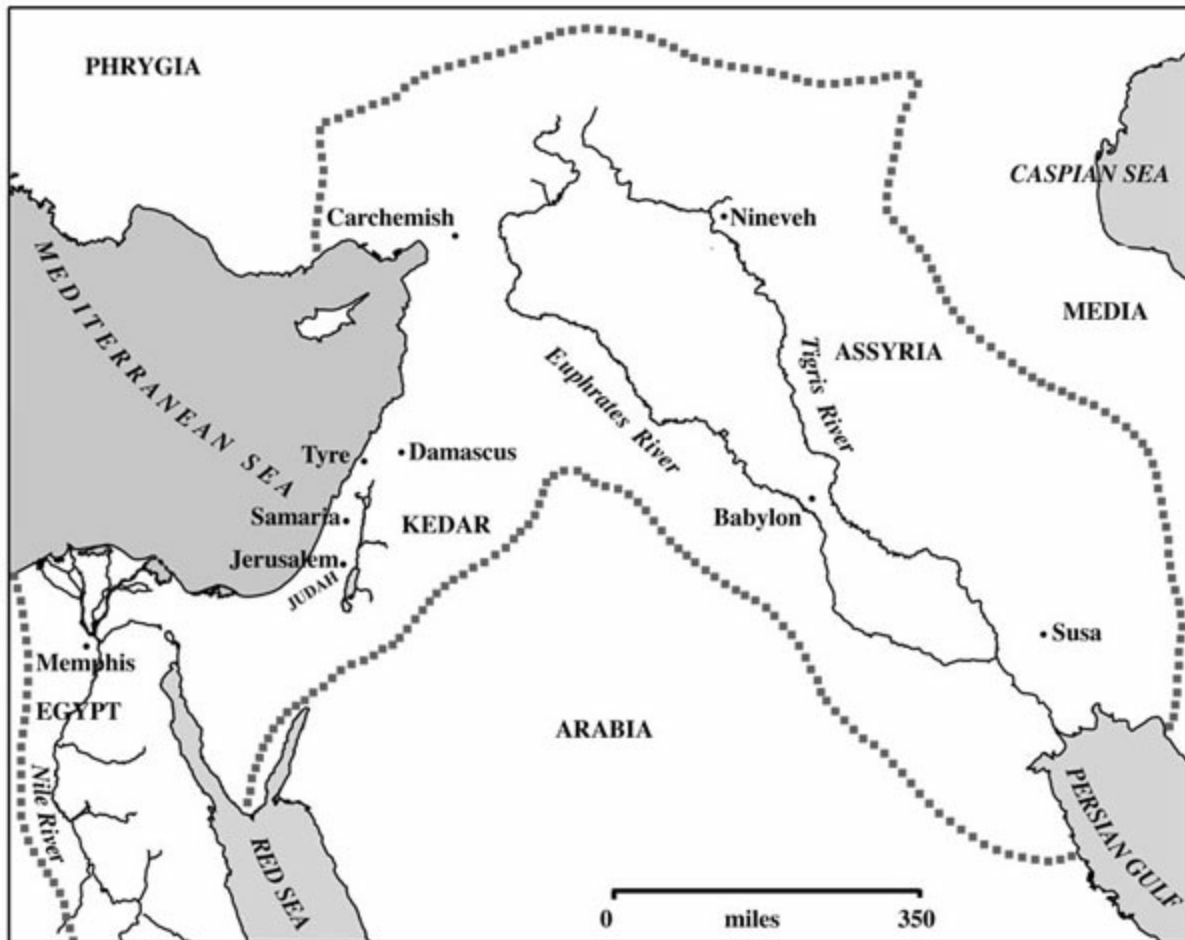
PHRYGIA

CASPIAN SEA

Carchemish

Nineveh

MEDIA

MEDITERRANEAN SEA

ASSYRIA

Tigris River

Euphrates River

Tyre

Damascus

Samaria

KEDAR

Babylon

Jerusalem

JUDAH

Susa

Memphis

EGYPT

ARABIA

Nile River

RED SEA

PERSIAN GULF

0 miles 350